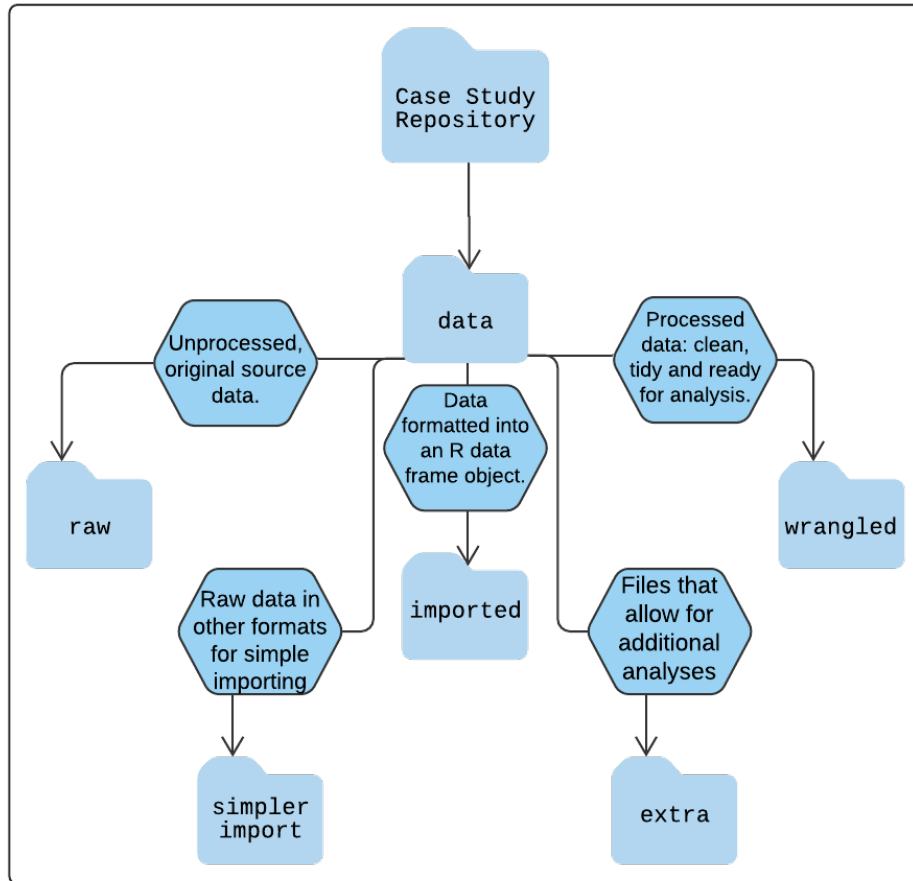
Case Study Repository

data

Unprocessed, original source data.

Processed data: clean, tidy and ready for analysis.

Data formatted into an R data frame object.

raw

wrangled

imported

Raw data in other formats for simple importing

Files that allow for additional analyses

simpler import

extra